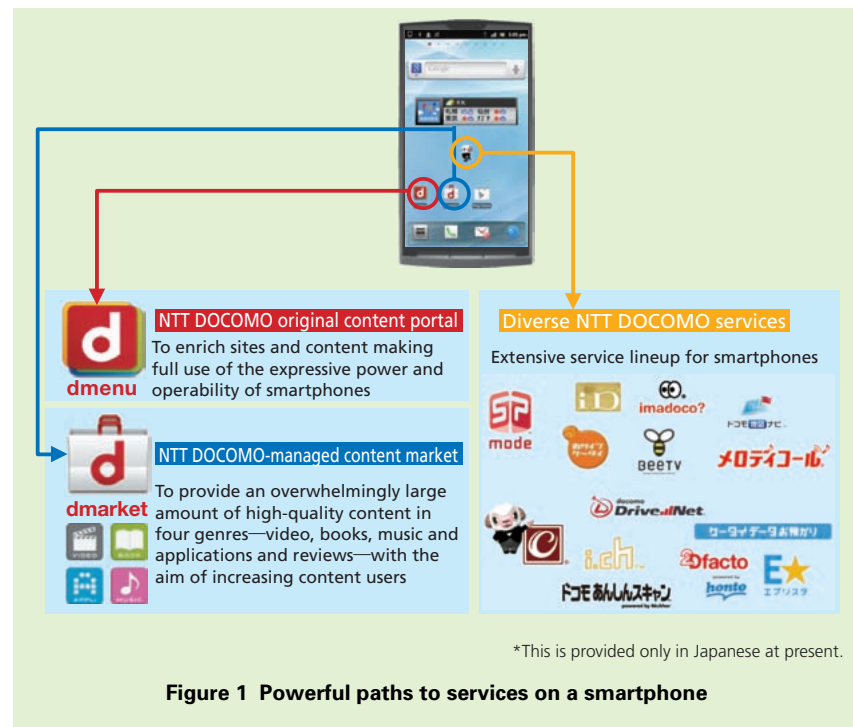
Google

d

dmenu

NTT DOCOMO original content portal

To enrich sites and content making full use of the expressive power and operability of smartphones

d

dmarket

VIDEO BOOK APPLI MUSIC

NTT DOCOMO-managed content market

To provide an overwhelmingly large amount of high-quality content in four genres—video, books, music and applications and reviews—with the aim of increasing content users

Diverse NTT DOCOMO services

Extensive service lineup for smartphones

SP mode

iD

imadoco?

ドコモ地図ナビ

おサイフケータイ

BeeTV

メロディコール

docomo Drive Net

ケータイデータお預かり

i.ch

2Dfacto

honto

E★ エブリスタ

ドコモ あんしんスキャン powered by McAfee

*This is provided only in Japanese at present.

Figure 1 Powerful paths to services on a smartphone